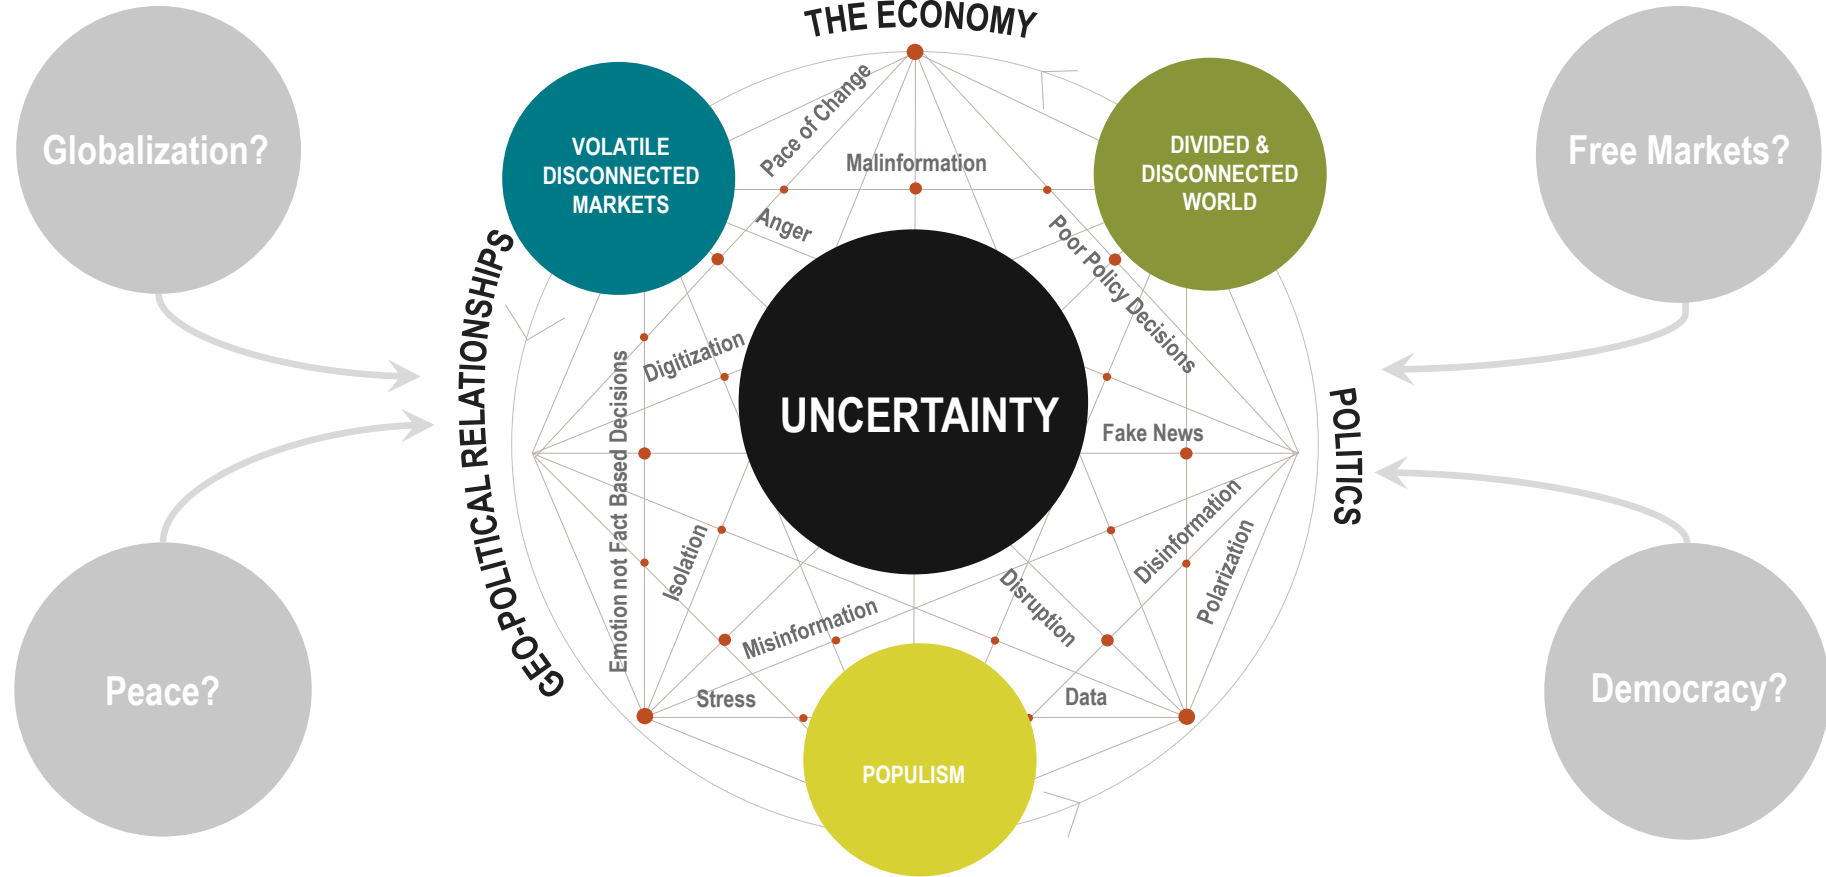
THE ECONOMY

Globalization?

Free Markets?

VOLATILE DISCONNECTED MARKETS

DIVIDED & DISCONNECTED WORLD

Pace of Change

Malinformation

Anger

Poor Policy Decisions

GEO-POLITICAL RELATIONSHIPS

POLITICS

Digitization

UNCERTAINTY

Fake News

Emotion not Fact Based Decisions

Isolation

Disinformation

Polarization

Disruption

Misinformation

Peace?

Democracy?

Stress

Data

POPULISM